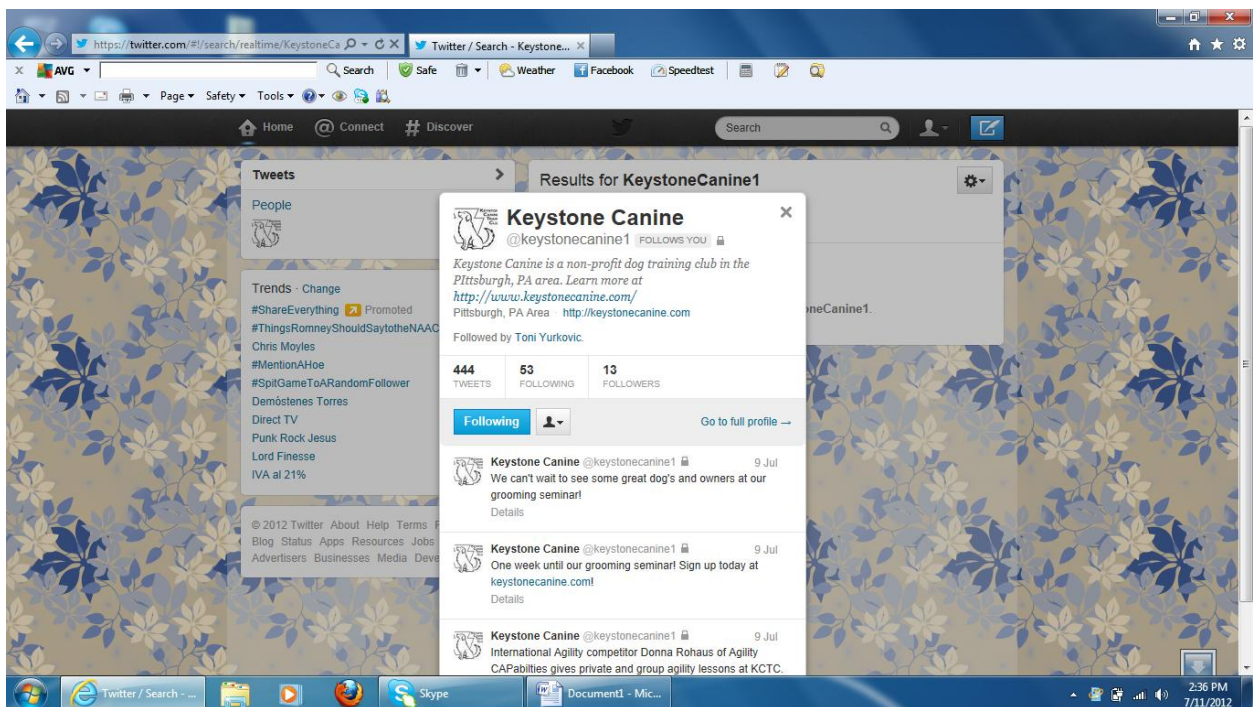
https://twitter.com/#!/search/realtime/KeystoneCa
Twitter / Search - Keystone...
AVG
Search
Safe
Weather
Facebook
Speedtest
Page ▾ Safety ▾ Tools ▾

Home
Connect
Discover
Search

Tweets
People

Trends · Change
#ShareEverything Promoted
#ThingsRomneyShouldSaytotheNAAC
Chris Moyles
#MentionAHoe
#SpitGameToARandomFollower
Demóstenes Torres
Direct TV
Punk Rock Jesus
Lord Finesse
IVA al 21%

© 2012 Twitter About Help Terms
Blog Status Apps Resources Jobs
Advertisers Businesses Media Deve

Results for KeystoneCanine1
neCanine1.

Keystone Canine
@keystonecanine1 FOLLOWS YOU
Keystone Canine is a non-profit dog training club in the PIttsburgh, PA area. Learn more at http://www.keystonecanine.com/
Pittsburgh, PA Area · http://keystonecanine.com
Followed by Toni Yurkovic.

444 TWEETS
53 FOLLOWING
13 FOLLOWERS

Following
Go to full profile →

Keystone Canine @keystonecanine1 9 Jul
We can't wait to see some great dog's and owners at our grooming seminar!
Details

Keystone Canine @keystonecanine1 9 Jul
One week until our grooming seminar! Sign up today at keystonecanine.com!
Details

Keystone Canine @keystonecanine1 9 Jul
International Agility competitor Donna Rohaus of Agility CAPabilities gives private and group agility lessons at KCTC.

Twitter / Search - ...
Skype
Document1 - Mic...
2:36 PM
7/11/2012